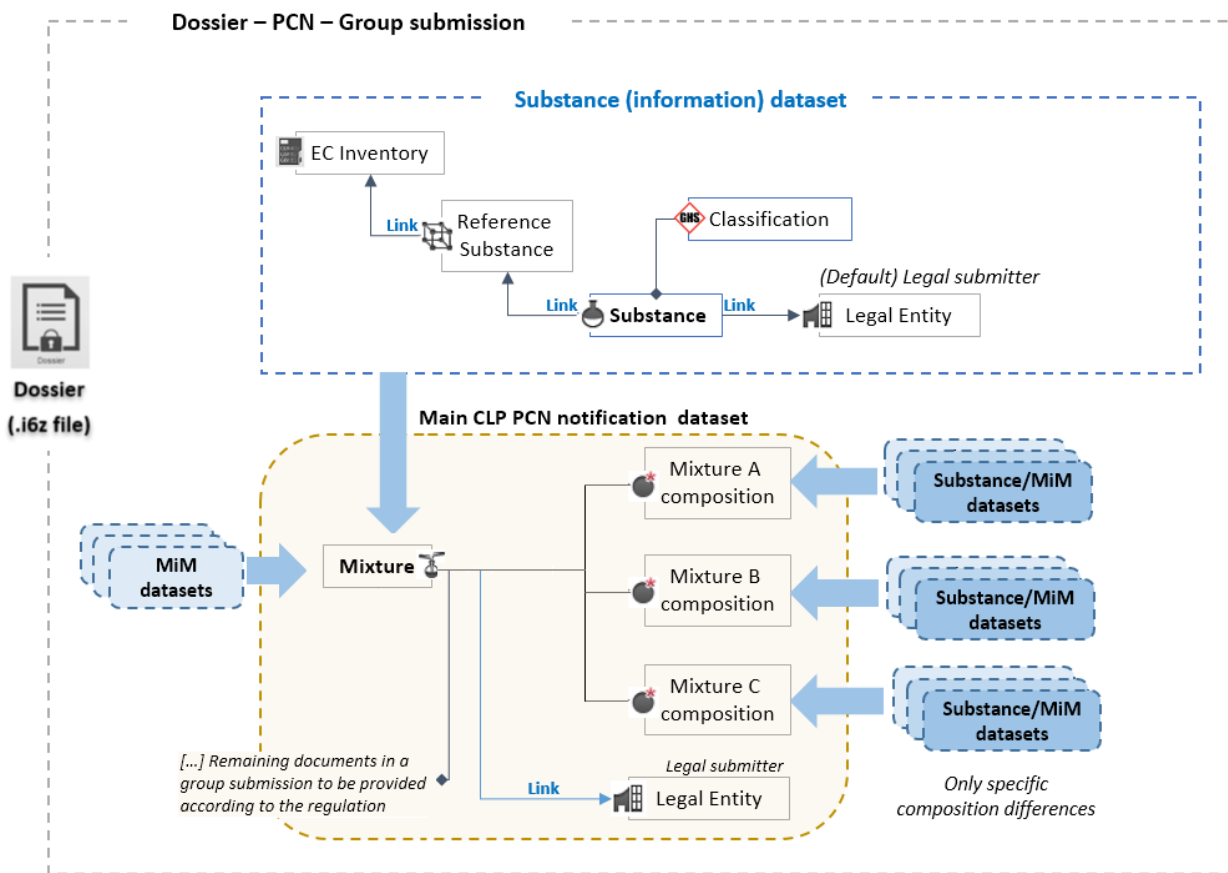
Dossier – PCN – Group submission

Substance (information) dataset

EC Inventory

Link

Reference Substance

GHS

Classification

(Default) Legal submitter

Link

Substance

Link

Legal Entity

Dossier

Dossier

(.i6z file)

Main CLP PCN notification dataset

Mixture A composition

Substance/MiM datasets

MiM datasets

Mixture

Mixture B composition

Substance/MiM datasets

Mixture C composition

Substance/MiM datasets

[...] Remaining documents in a group submission to be provided according to the regulation

Legal submitter

Link

Legal Entity

Only specific composition differences